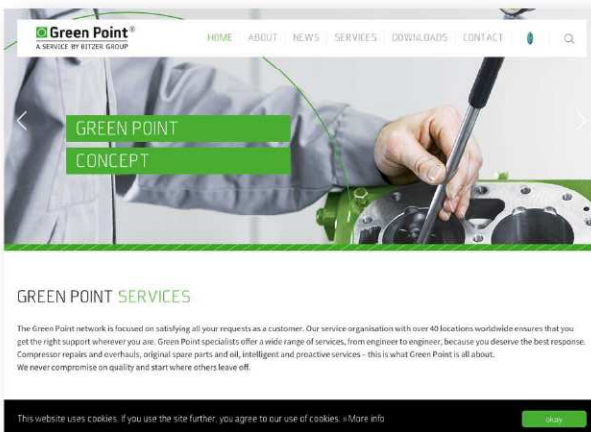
Green Point®
A SERVICE BY BITZER GROUP

HOME ABOUT NEWS SERVICES DOWNLOADS CONTACT

GREEN POINT
CONCEPT

GREEN POINT SERVICES

The Green Point network is focused on satisfying all your requests as a customer. Our service organisation with over 40 locations worldwide ensures that you get the right support wherever you are. Green Point specialists offer a wide range of services, from engineer to engineer, because you deserve the best response. Compressor repairs and overhauls, original spare parts and oil, intelligent and proactive services – this is what Green Point is all about.
We never compromise on quality and start where others leave off.

This website uses cookies. If you use the site further, you agree to our use of cookies. » More info

okay